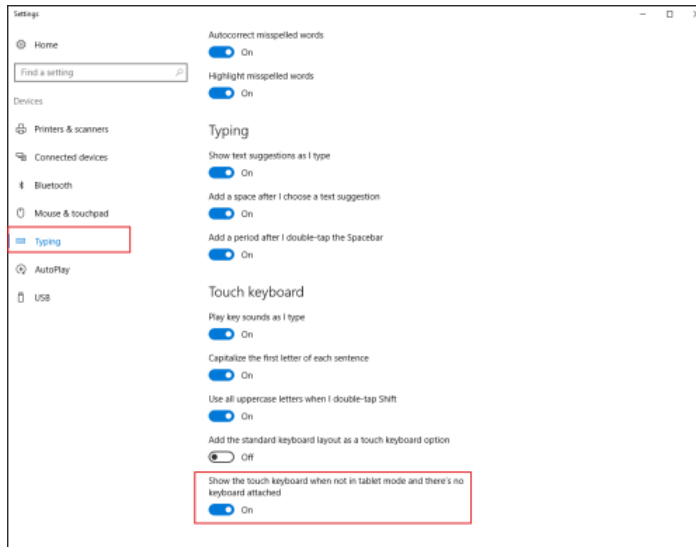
Settings

Home

Find a setting

Devices

Printers & scanners

Connected devices

Bluetooth

Mouse & touchpad

Typing

AutoPlay

USB

Autocorrect misspelled words

On

Highlight misspelled words

On

Typing

Show text suggestions as I type

On

Add a space after I choose a text suggestion

On

Add a period after I double-tap the Spacebar

On

Touch keyboard

Play key sounds as I type

On

Capitalize the first letter of each sentence

On

Use all uppercase letters when I double-tap Shift

On

Add the standard keyboard layout as a touch keyboard option

Off

Show the touch keyboard when not in tablet mode and there's no keyboard attached

On